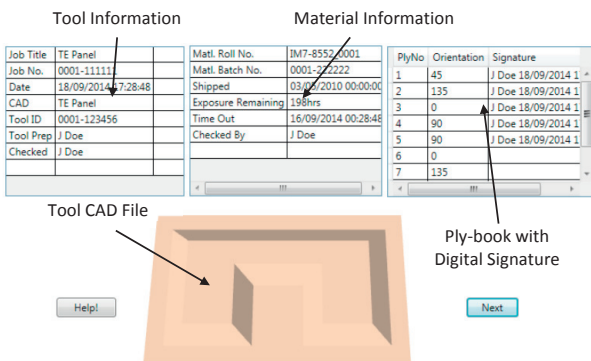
Tool Information

Material Information

| Job Title | TE Panel |
|---|---|
| Job No. | 0001-111111 |
| Date | 18/09/2014 17:28:48 |
| CAD | TE Panel |
| Tool ID | 0001-123456 |
| Tool Prep | J Doe |
| Checked | J Doe |

| Matl. Roll No. | IM7-8552-0001 |
|---|---|
| Matl. Batch No. | 0001-222222 |
| Shipped | 03/09/2010 00:00:0 |
| Exposure Remaining | 198hrs |
| Time Out | 16/09/2014 00:28:4 |
| Checked By | J Doe |

| PlyNo | Orientation | Signature |
|---|---|---|
| 1 | 45 | J Doe 18/09/2014 1 |
| 2 | 135 | J Doe 18/09/2014 1 |
| 3 | 0 | J Doe 18/09/2014 1 |
| 4 | 90 | J Doe 18/09/2014 1 |
| 5 | 90 | J Doe 18/09/2014 1 |
| 6 | 0 | |
| 7 | 135 | |

Tool CAD File

Ply-book with Digital Signature

Help!

Next